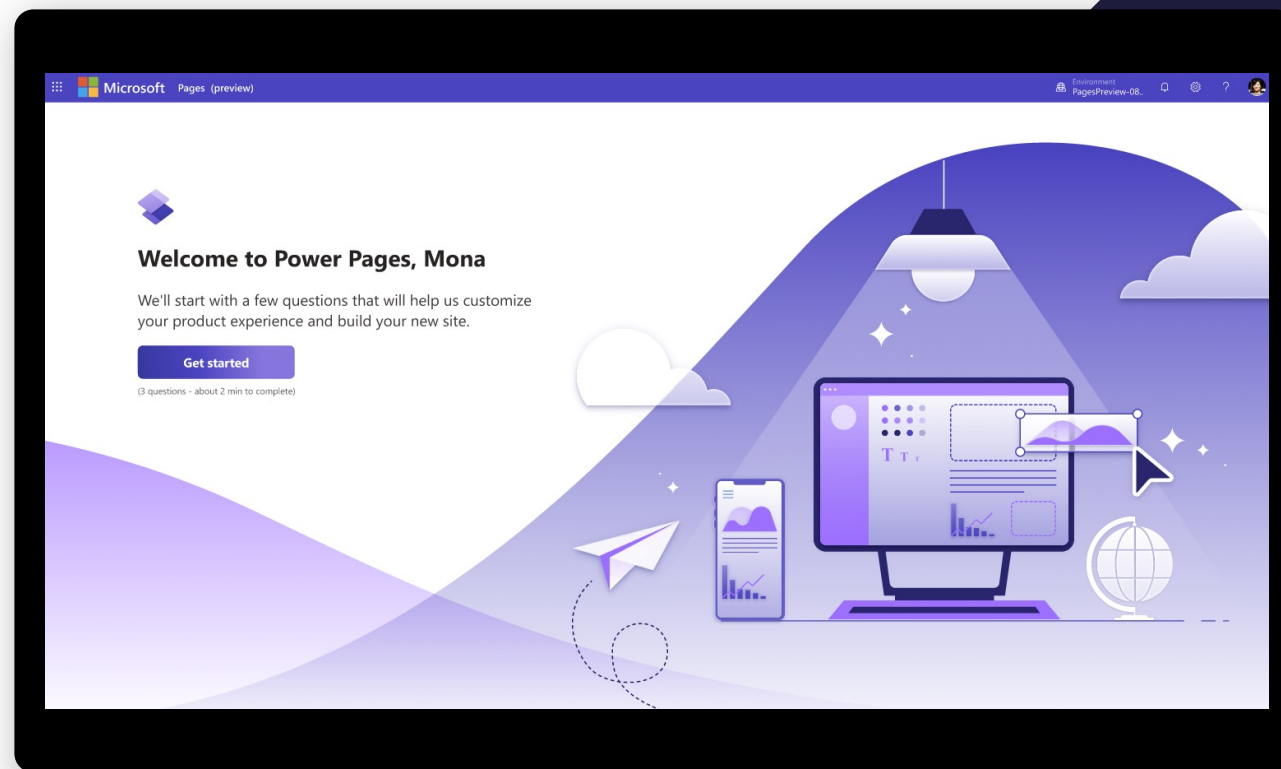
Microsoft Pages (preview)

Environment
PagesPreview-08..

?

Welcome to Power Pages, Mona

We'll start with a few questions that will help us customize your product experience and build your new site.

Get started

(3 questions - about 2 min to complete)

T T T